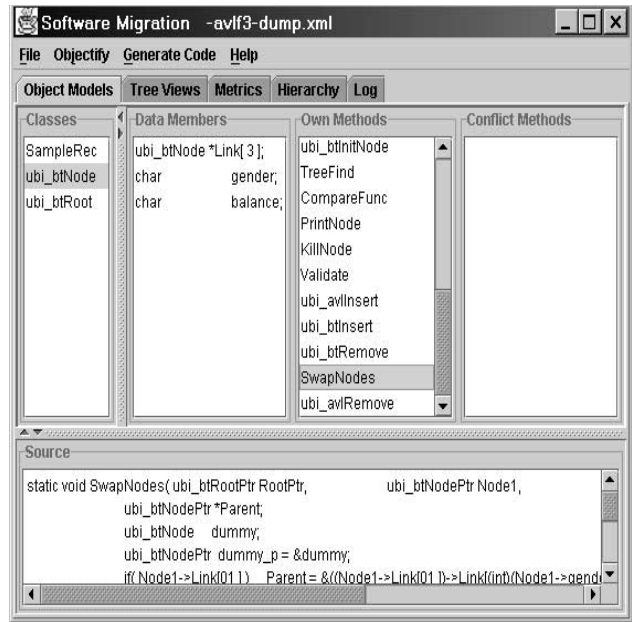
Software Migration -avlf3-dump.xml

File Objectify Generate Code Help

Object Models Tree Views Metrics Hierarchy Log

Classes
SampleRec
ubi_btNode
ubi_btRoot

Data Members
ubi_btNode *Link[ 3 ];
char gender;
char balance;

Own Methods
ubi_btInitNode
TreeFind
CompareFunc
PrintNode
KillNode
Validate
ubi_avlInsert
ubi_btInsert
ubi_btRemove
SwapNodes
ubi_avlRemove

Conflict Methods

Source

static void SwapNodes( ubi_btRootPtr RootPtr, ubi_btNodePtr Node1,
ubi_btNodePtr *Parent;
ubi_btNode dummy;
ubi_btNodePtr dummy_p = &dummy;
if( Node1->Link[0] ] ) Parent = &((Node1->Link[0] ])->Link[(int)(Node1->gend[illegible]